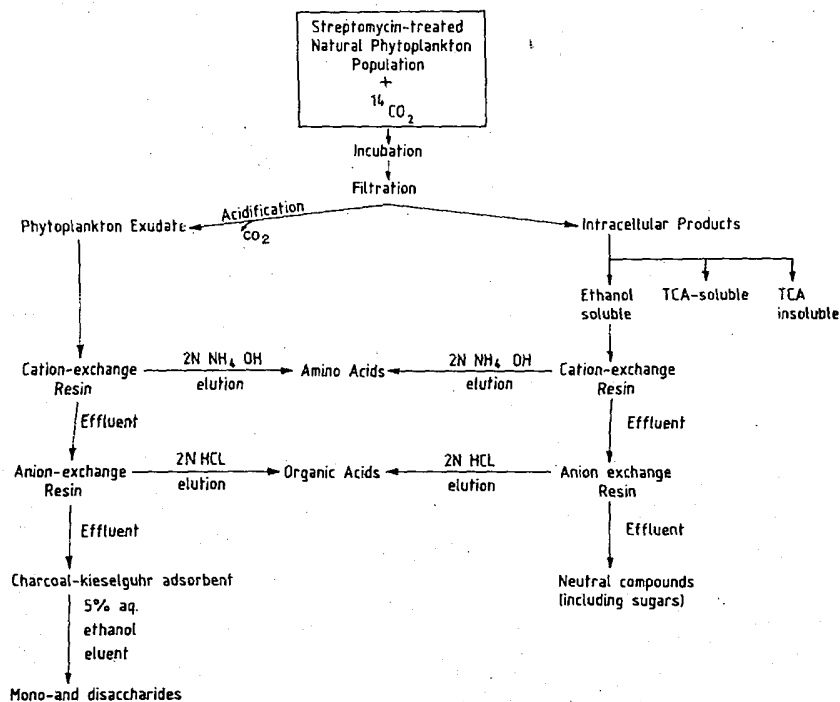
Streptomycin-treated Natural Phytoplankton Population + $^{14}CO_2$

Incubation

Filtration

Acidification

$CO_2$

Phytoplankton Exudate

Intracellular Products

Ethanol soluble

TCA-soluble

TCA insoluble

Cation-exchange Resin

2N $NH_4$ OH elution

Amino Acids

2N $NH_4$ OH elution

Cation-exchange Resin

Effluent

Effluent

Anion-exchange Resin

2N HCL elution

Organic Acids

2N HCL elution

Anion exchange Resin

Effluent

Effluent

Charcoal-kieselguhr adsorbent

5% aq. ethanol eluent

Neutral compounds (including sugars)

Mono-and disaccharides